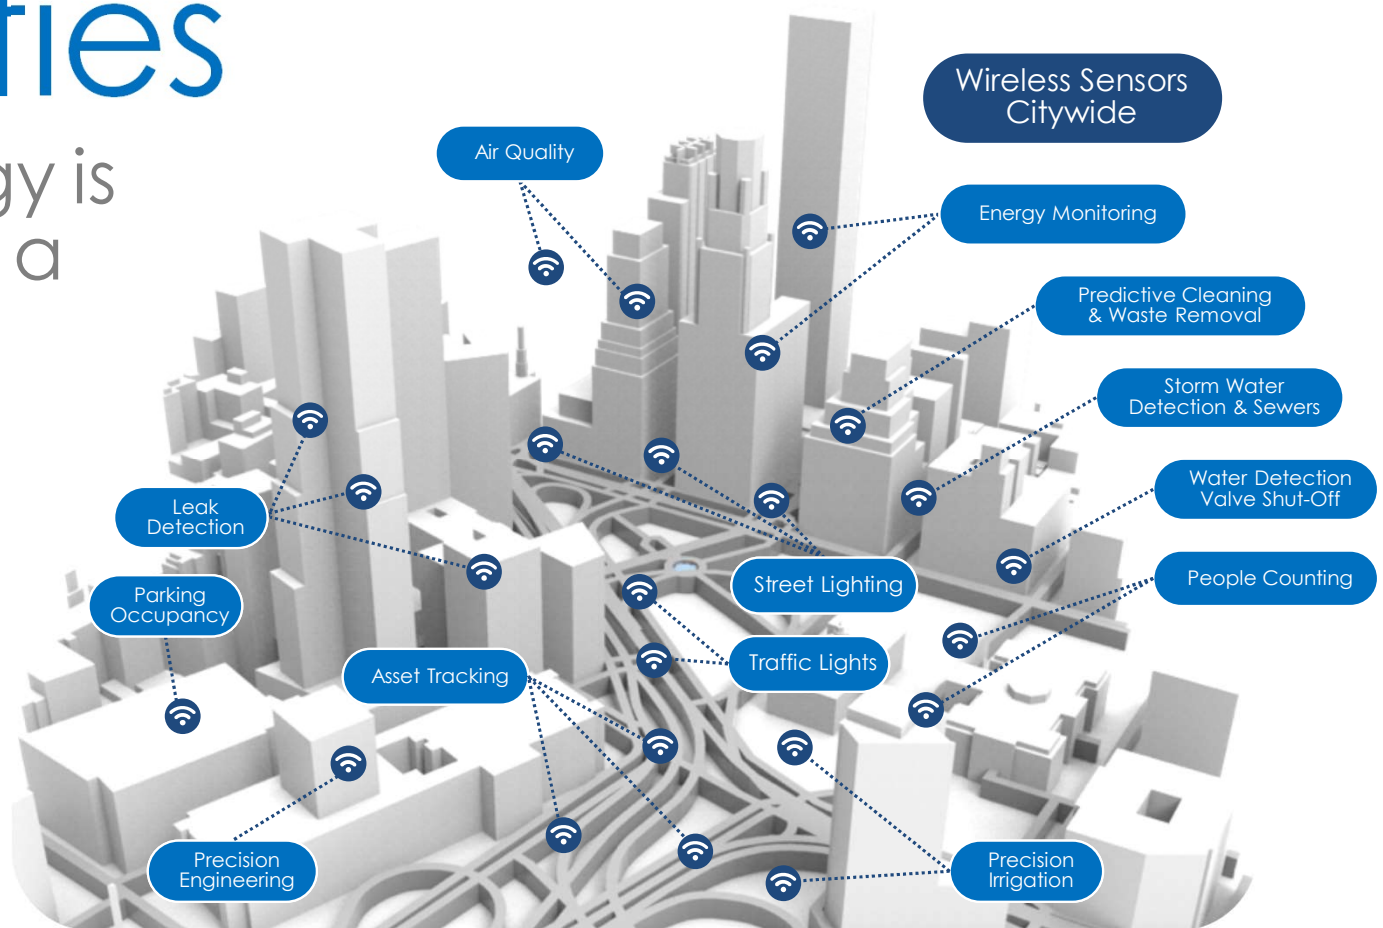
ties
gy is
a

Wireless Sensors Citywide

Air Quality

Energy Monitoring

Predictive Cleaning & Waste Removal

Storm Water Detection & Sewers

Water Detection Valve Shut-Off

People Counting

Leak Detection

Parking Occupancy

Street Lighting

Traffic Lights

Asset Tracking

Precision Engineering

Precision Irrigation